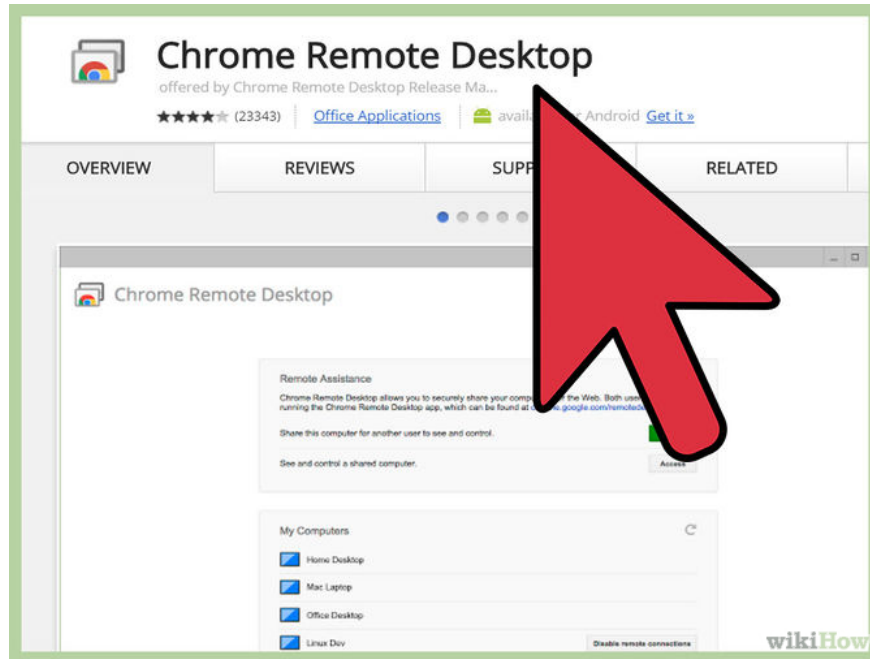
Chrome Remote Desktop

offered by Chrome Remote Desktop Release Ma...

★★★★★ (23343) | Office Applications | avail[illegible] Android Get it »

OVERVIEW | REVIEWS | SUPP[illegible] | RELATED

Chrome Remote Desktop

Remote Assistance

Chrome Remote Desktop allows you to securely share your compu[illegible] the Web. Both use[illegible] running the Chrome Remote Desktop app, which can be found at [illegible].google.com/remoted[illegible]

Share this computer for another user to see and control.

See and control a shared computer.

Access

My Computers

Home Desktop

Mac Laptop

Office Desktop

Linux Dev

Disable remote connections

wikiHow